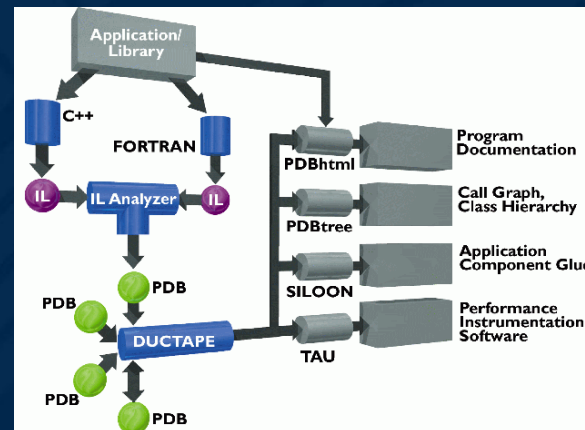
Application/ Library

C++

FORTRAN

IL

IL Analyzer

IL

PDB

PDB

DUCTAPE

PDB

PDB

PDBhtml

Program Documentation

PDBtree

Call Graph, Class Hierarchy

SILOON

Application Component Glu

TAU

Performance Instrumentation Software